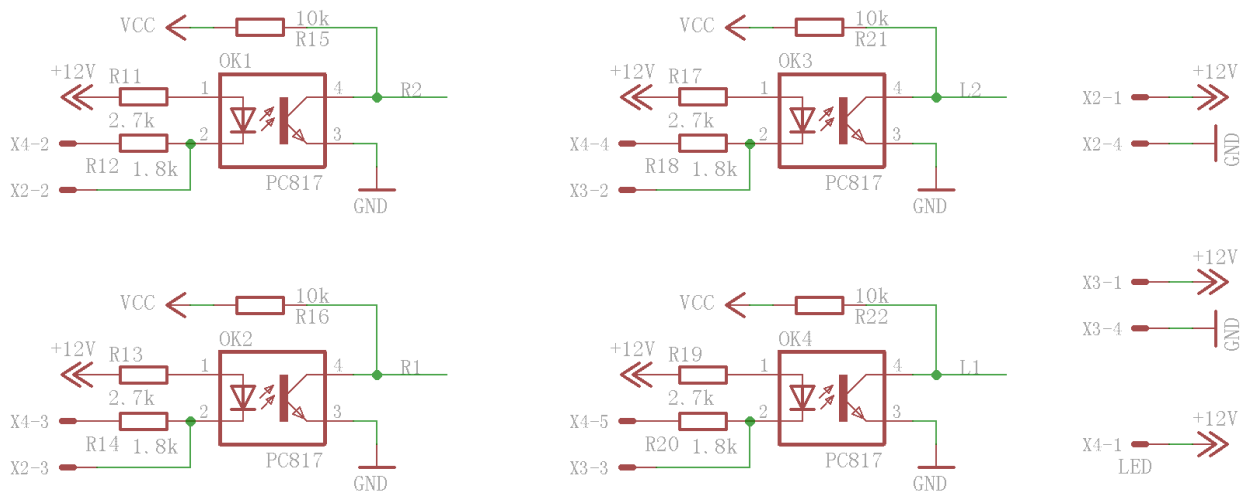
VCC 10k R15
+12V R11 OK1
1 4 R2
2.7k
X4-2 2 3
R12 1.8k
X2-2 PC817
GND

VCC 10k R21
+12V R17 OK3
1 4 L2
2.7k
X4-4 2 3
R18 1.8k
X3-2 PC817
GND

X2-1 +12V
X2-4 GND

VCC 10k R16
+12V R13 OK2
1 4 R1
2.7k
X4-3 2 3
R14 1.8k
X2-3 PC817
GND

VCC 10k R22
+12V R19 OK4
1 4 L1
2.7k
X4-5 2 3
R20 1.8k
X3-3 PC817
GND

X3-1 +12V
X3-4 GND

X4-1 +12V
LED